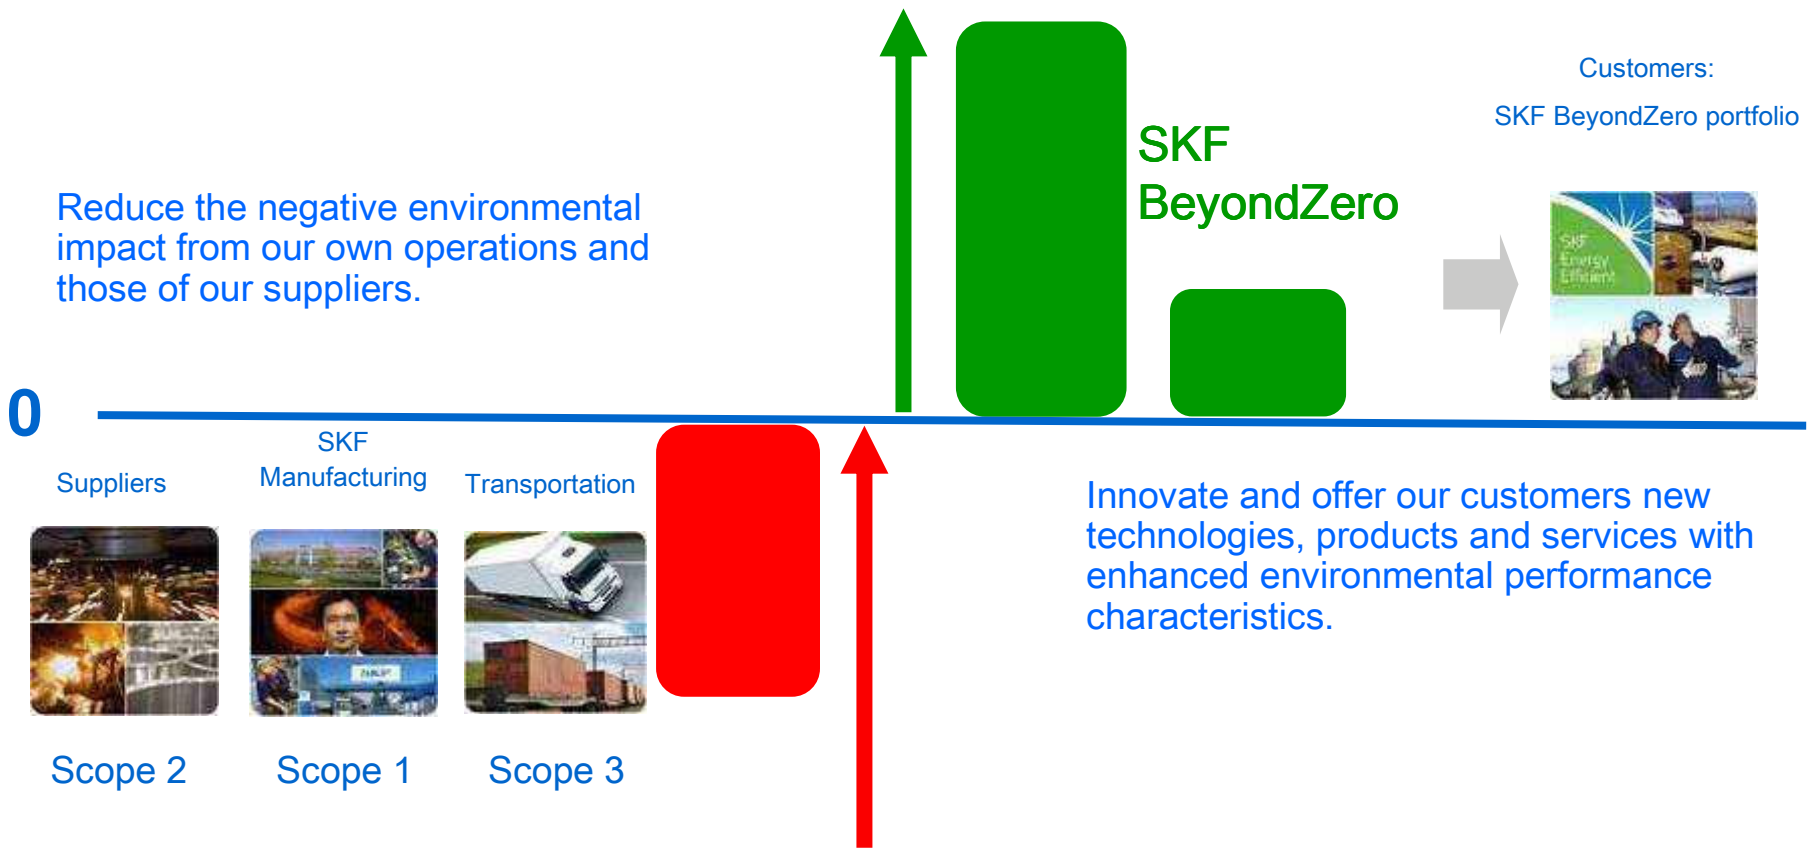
Customers:

SKF BeyondZero portfolio

SKF BeyondZero

Reduce the negative environmental impact from our own operations and those of our suppliers.

SKF Energy Efficient

0

Suppliers

SKF Manufacturing

Transportation

Innovate and offer our customers new technologies, products and services with enhanced environmental performance characteristics.

Scope 2

Scope 1

Scope 3